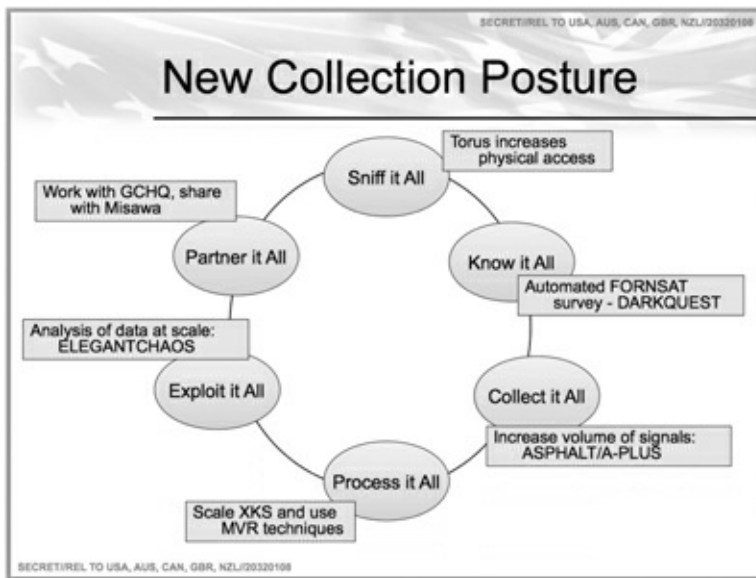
SECRET//REL TO USA, AUS, CAN, GBR, NZL//20320108

New Collection Posture

Sniff it All

Torus increases physical access

Know it All

Automated FORNSAT survey - DARKQUEST

Collect it All

Increase volume of signals: ASPHALT/A-PLUS

Process it All

Scale XKS and use MVR techniques

Exploit it All

Analysis of data at scale: ELEGANTCHAOS

Partner it All

Work with GCHQ, share with Misawa

SECRET//REL TO USA, AUS, CAN, GBR, NZL//20320108